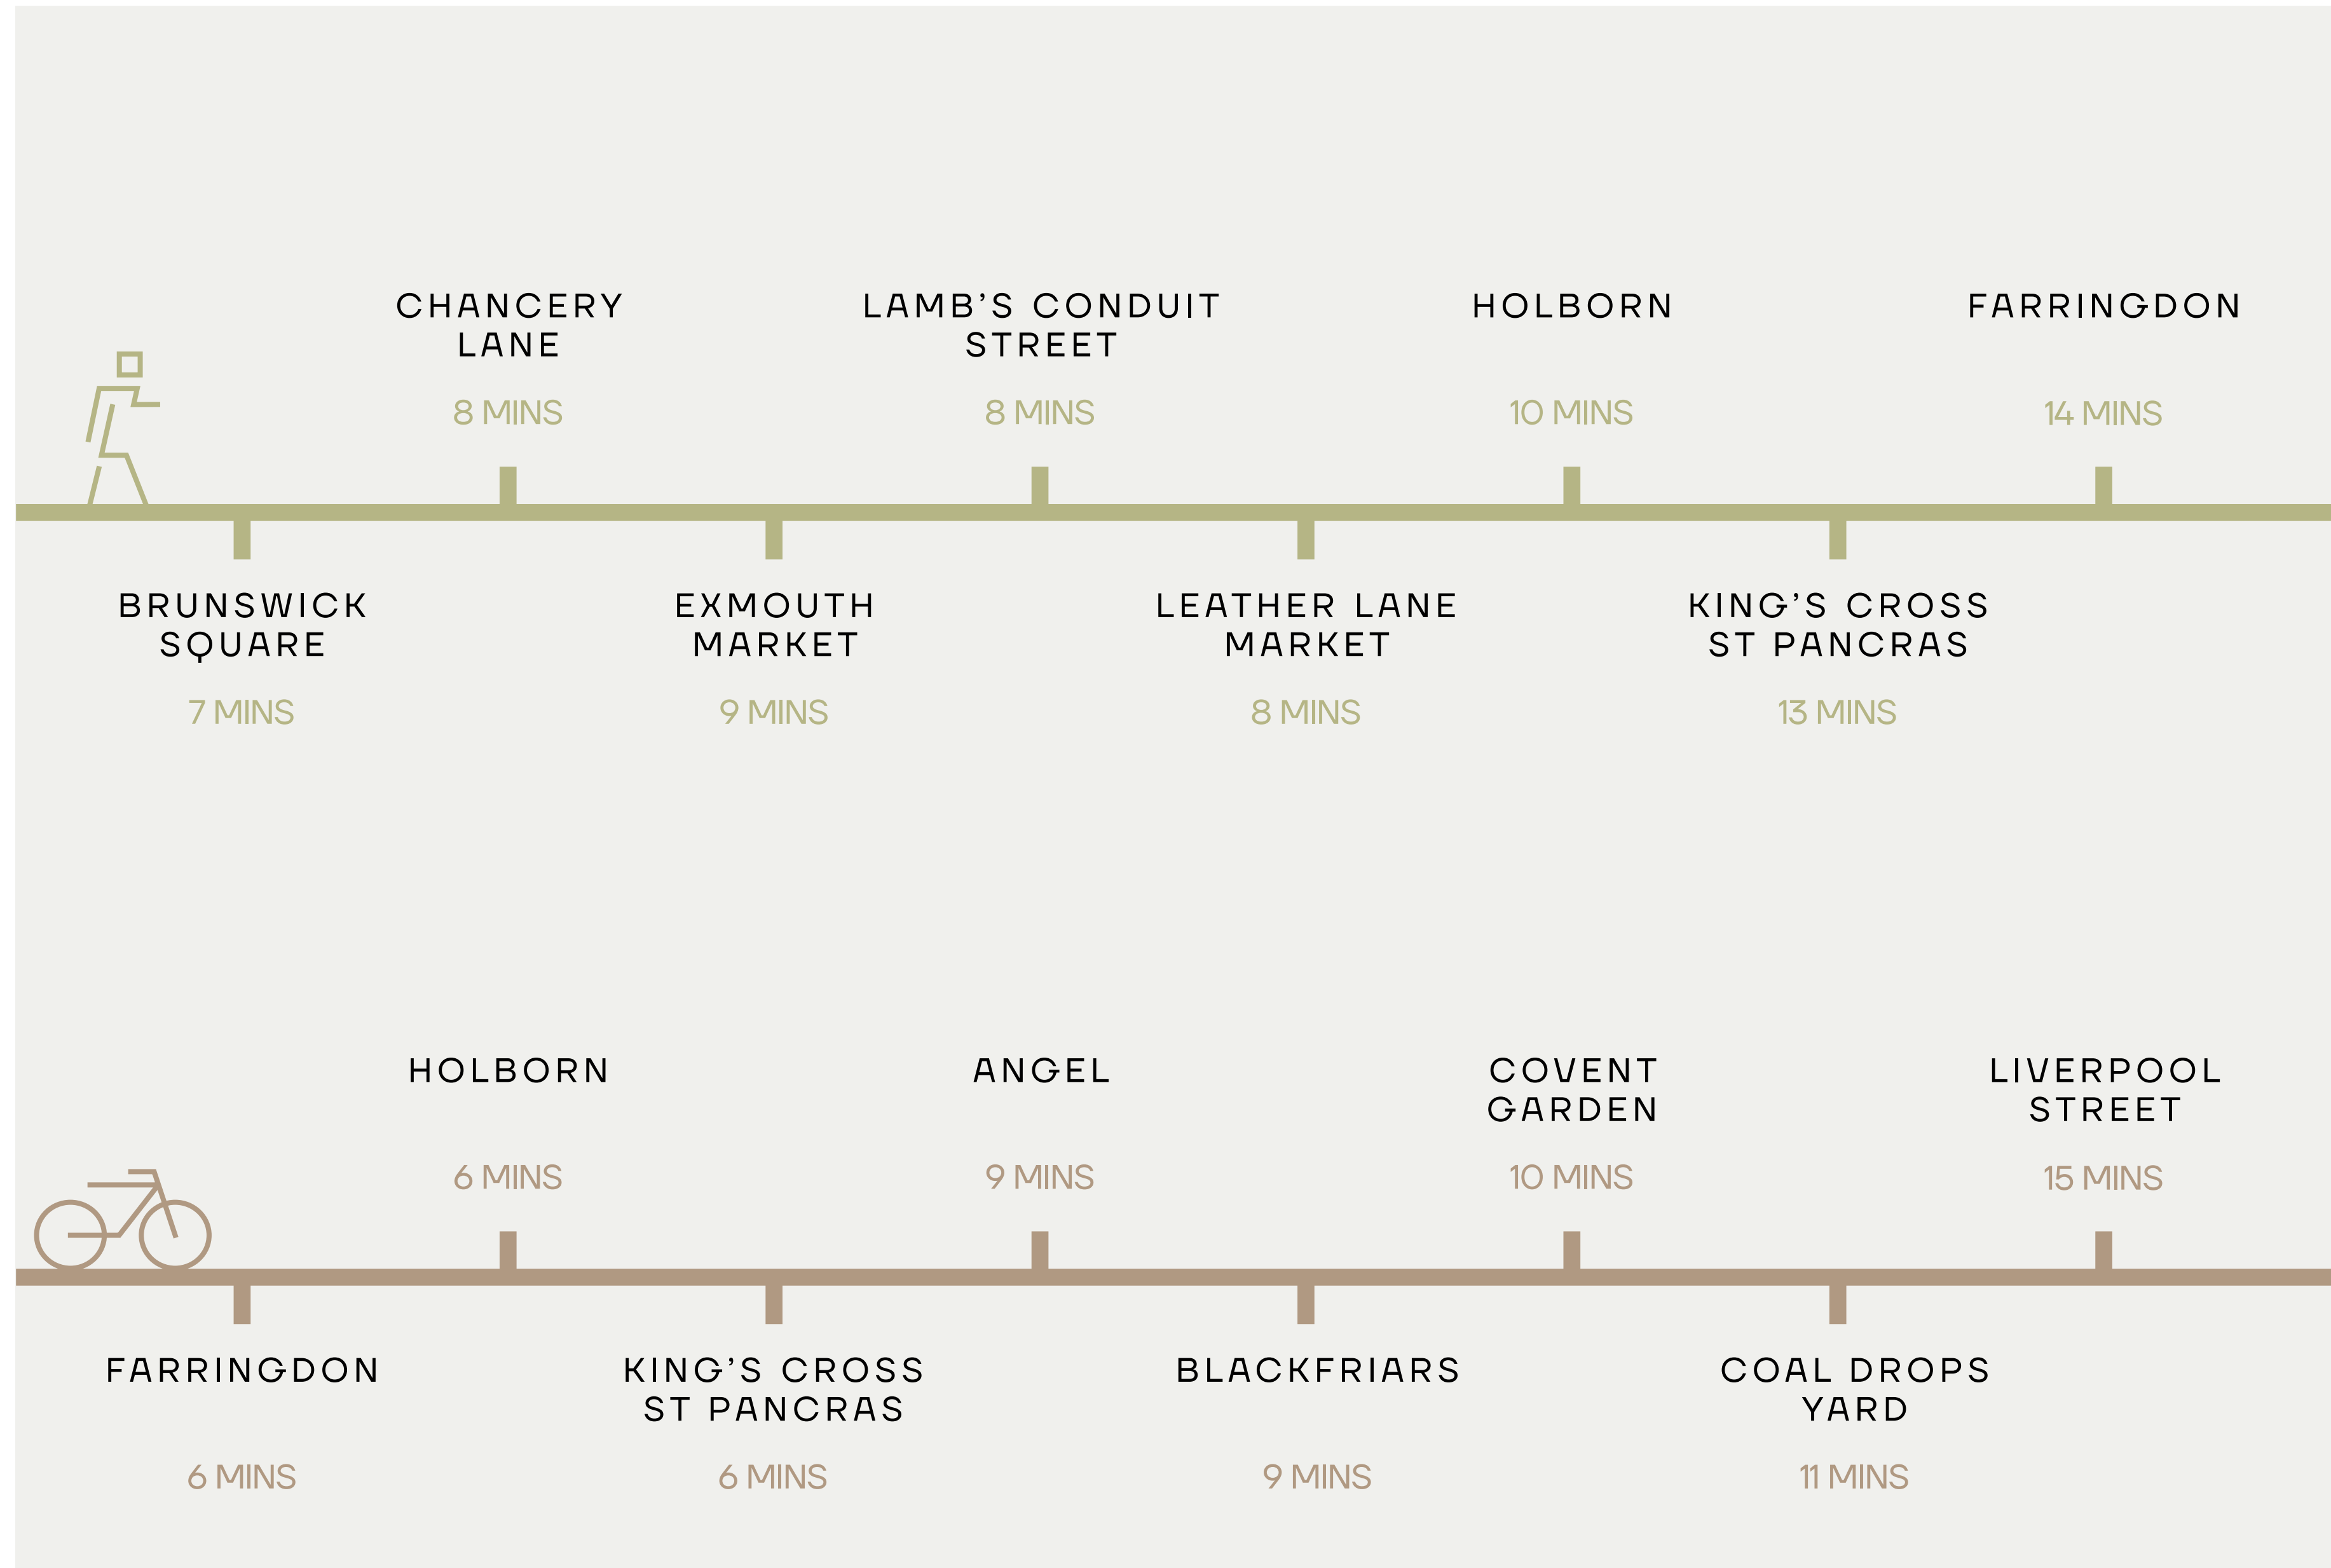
CHANCERY LANE

8 MINS

LAMB’S CONDUIT STREET

8 MINS

HOLBORN

10 MINS

FARRINGDON

14 MINS

BRUNSWICK SQUARE

7 MINS

EXMOUTH MARKET

9 MINS

LEATHER LANE MARKET

8 MINS

KING’S CROSS ST PANCRAS

13 MINS

HOLBORN

6 MINS

ANGEL

9 MINS

COVENT GARDEN

10 MINS

LIVERPOOL STREET

15 MINS

FARRINGDON

6 MINS

KING’S CROSS ST PANCRAS

6 MINS

BLACKFRIARS

9 MINS

COAL DROPS YARD

11 MINS